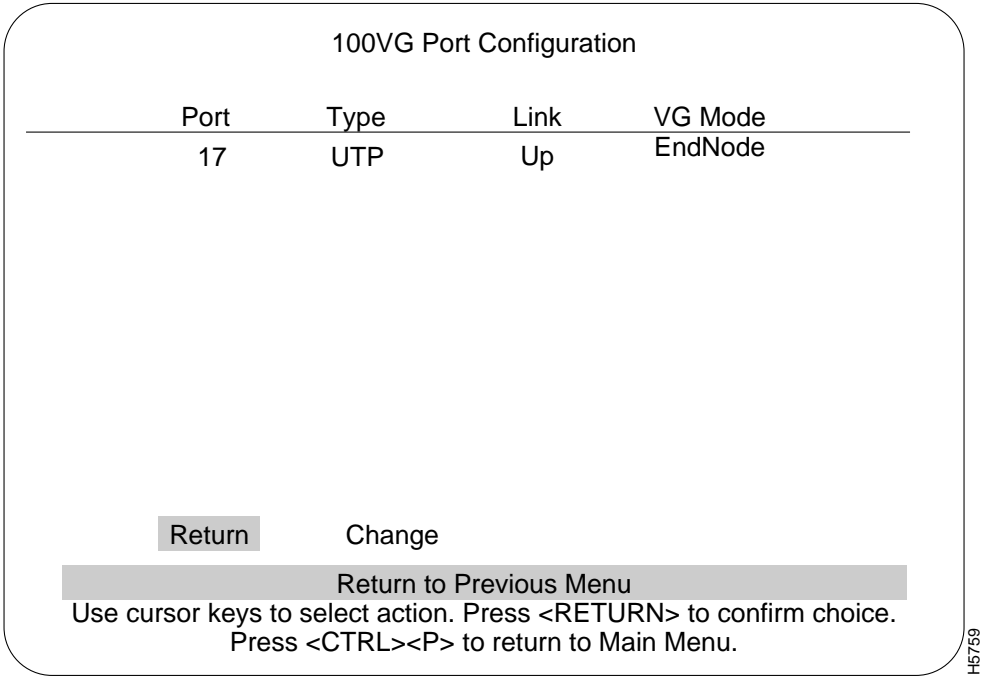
100VG Port Configuration

| Port | Type | Link | VG Mode |
|---|---|---|---|
| 17 | UTP | Up | EndNode |

Return Change

Return to Previous Menu

Use cursor keys to select action. Press <RETURN> to confirm choice.
Press <CTRL><P> to return to Main Menu.

H5759